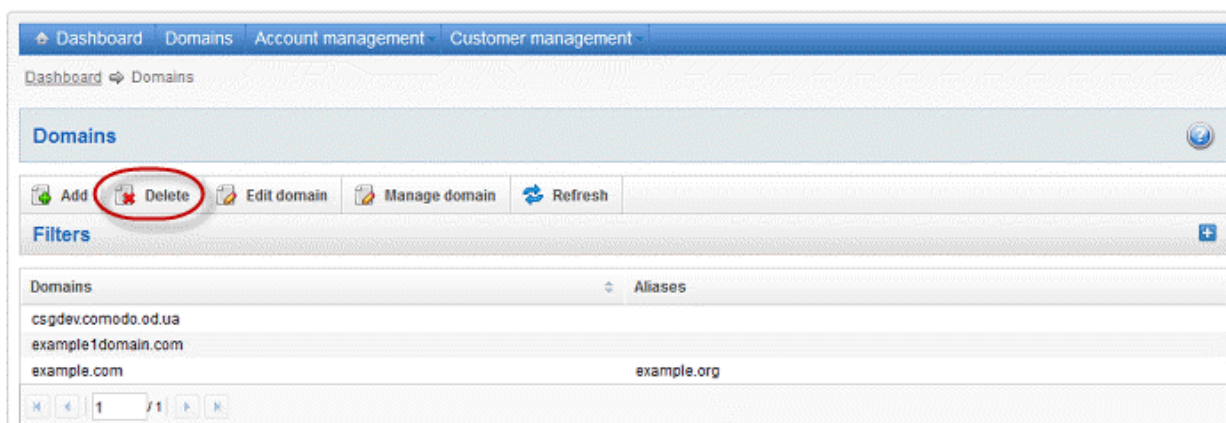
Dashboard Domains Account management Customer management

Dashboard ⇨ Domains

Domains

Add Delete Edit domain Manage domain Refresh

Filters

| Domains | Aliases |
|---|---|
| csgdev.comodo.od.ua | |
| example1domain.com | |
| example.com | example.org |

1 /1